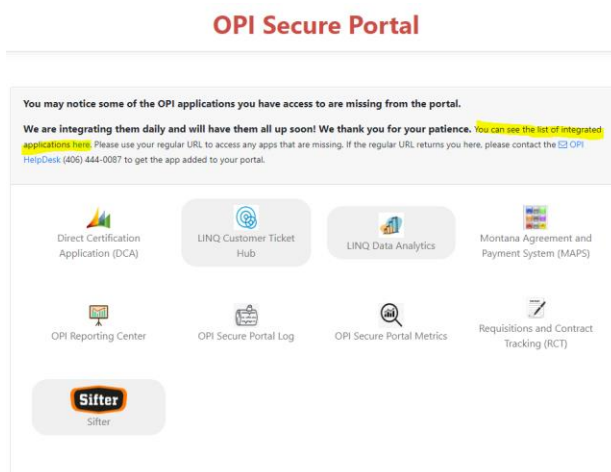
OPI Secure Portal

You may notice some of the OPI applications you have access to are missing from the portal.

We are integrating them daily and will have them all up soon! We thank you for your patience. You can see the list of integrated applications here. Please use your regular URL to access any apps that are missing. If the regular URL returns you here, please contact the OPI HelpDesk (406) 444-0087 to get the app added to your portal.

Direct Certification Application (DCA)

LINQ Customer Ticket Hub

LINQ Data Analytics

Montana Agreement and Payment System (MAPS)

OPI Reporting Center

OPI Secure Portal Log

OPI Secure Portal Metrics

Requisitions and Contract Tracking (RCT)

Sifter

Sifter